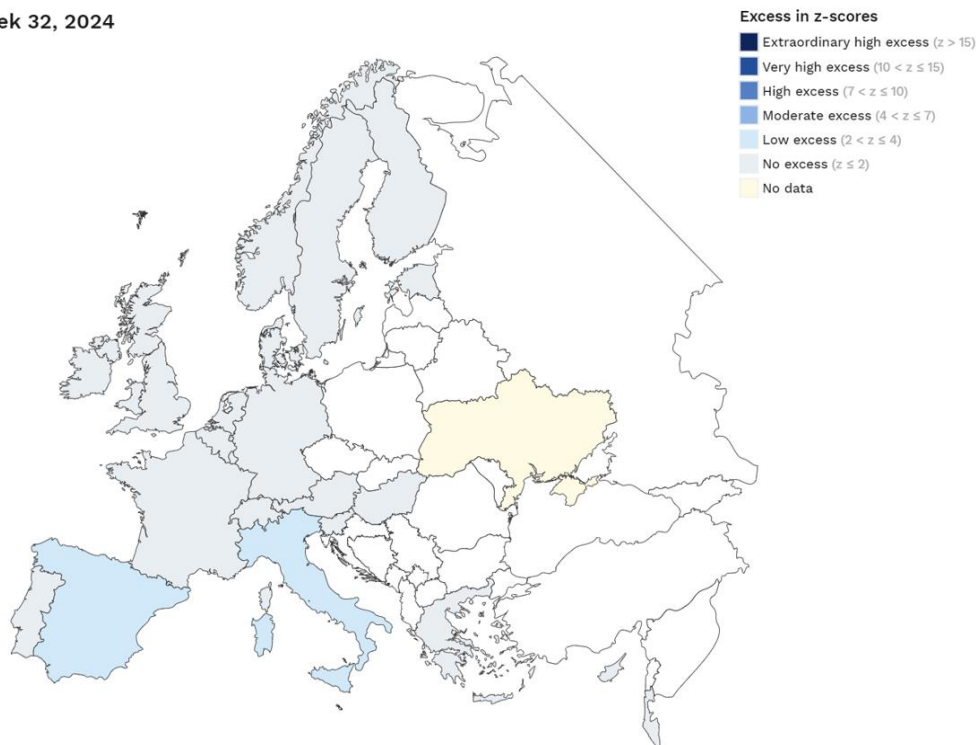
ek 32, 2024

Excess in z-scores
Extraordinary high excess ($z > 15$)
Very high excess ($10 < z \leq 15$)
High excess ($7 < z \leq 10$)
Moderate excess ($4 < z \leq 7$)
Low excess ($2 < z \leq 4$)
No excess ($z \leq 2$)
No data